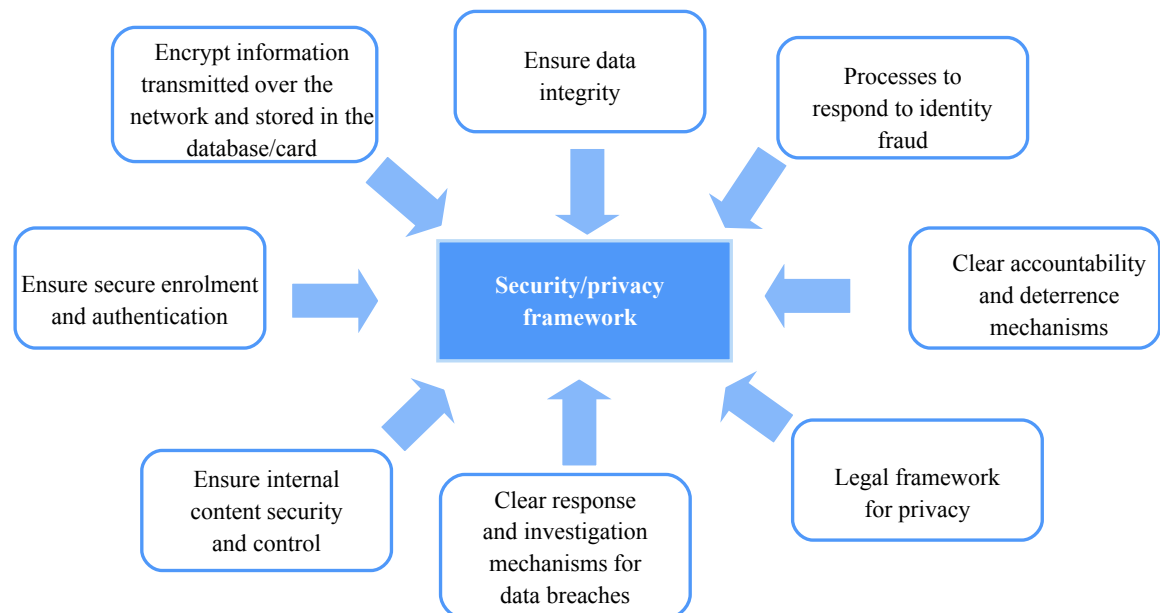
Encrypt information transmitted over the network and stored in the database/card

Ensure data integrity

Processes to respond to identity fraud

Ensure secure enrolment and authentication

Security/privacy framework

Clear accountability and deterrence mechanisms

Ensure internal content security and control

Clear response and investigation mechanisms for data breaches

Legal framework for privacy